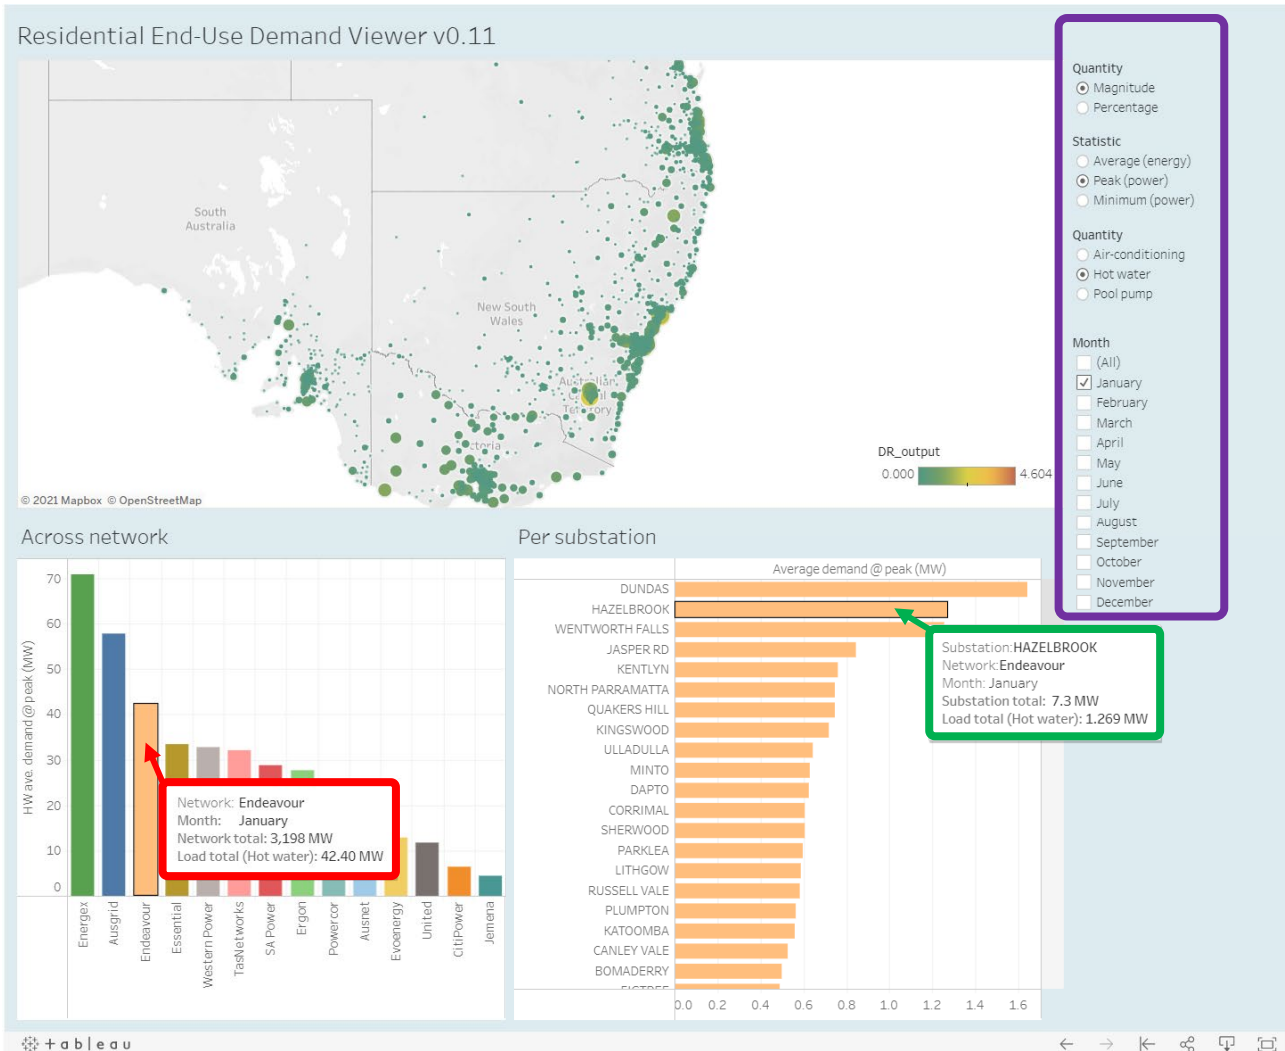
Residential End-Use Demand Viewer v0.11

South Australia

New South Wales

Australian Capital Territory

Victoria

DR_output
0.000 4.604

© 2021 Mapbox © OpenStreetMap

Quantity
Magnitude
Percentage

Statistic
Average (energy)
Peak (power)
Minimum (power)

Quantity
Air-conditioning
Hot water
Pool pump

Month
(All)
January
February
March
April
May
June
July
August
September
October
November
December

Across network

HW ave. demand @ peak (MW)
70
60
50
40
30
20
10
0

Network: Endeavour
Month: January
Network total: 3,198 MW
Load total (Hot water): 42.40 MW

Energex
Ausgrid
Endeavour
Essential
Western Power
TasNetworks
SA Power
Ergon
Powercor
Ausnet
Evoenergy
United
CitiPower
Jemena

Per substation

Average demand @ peak (MW)

DUNDAS
HAZELBROOK
WENTWORTH FALLS
JASPER RD
KENTLYN
NORTH PARRAMATTA
QUAKERS HILL
KINGSWOOD
ULLADULLA
MINTO
DAPTO
CORRIMAL
SHERWOOD
PARKLEA
LITHGOW
RUSSELL VALE
PLUMPTON
KATOOMBA
CANLEY VALE
BOMADERRY
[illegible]

Substation: HAZELBROOK
Network: Endeavour
Month: January
Substation total: 7.3 MW
Load total (Hot water): 1.269 MW

0.0 0.2 0.4 0.6 0.8 1.0 1.2 1.4 1.6

+ a b | e a u